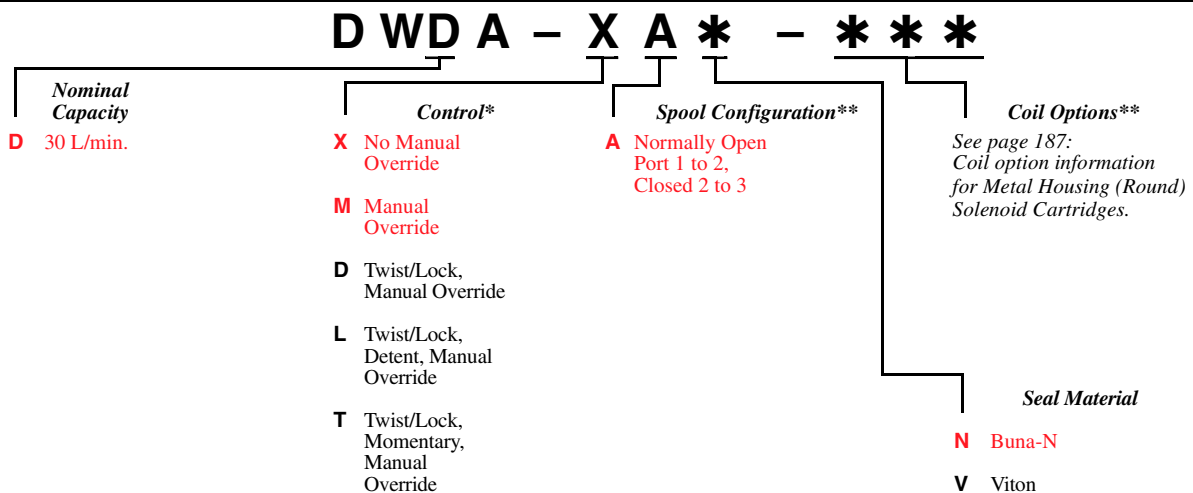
D W D A – X A ∗ – ∗ ∗ ∗

Nominal Capacity

D 30 L/min.

Control*

X No Manual Override

M Manual Override

D Twist/Lock, Manual Override

L Twist/Lock, Detent, Manual Override

T Twist/Lock, Momentary, Manual Override

Spool Configuration**

A Normally Open Port 1 to 2, Closed 2 to 3

Coil Options**

See page 187: Coil option information for Metal Housing (Round) Solenoid Cartridges.

Seal Material

N Buna-N

V Viton